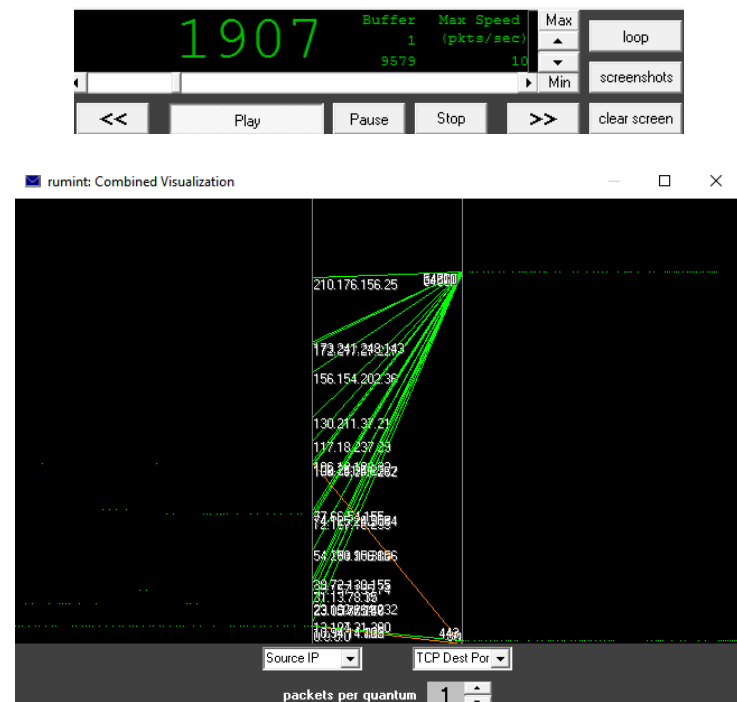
1907
Buffer
1
9579
Max Speed
(pkts/sec)
10
Max
Min
loop
screenshots
clear screen
<<
Play
Pause
Stop
>>

rumint: Combined Visualization

210.176.156.25
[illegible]
156.154.202.38
130.211.37.21
117.18.237.23
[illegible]
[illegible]
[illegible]
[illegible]
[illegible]
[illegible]
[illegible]
54800
443

Source IP
TCP Dest Por
packets per quantum
1